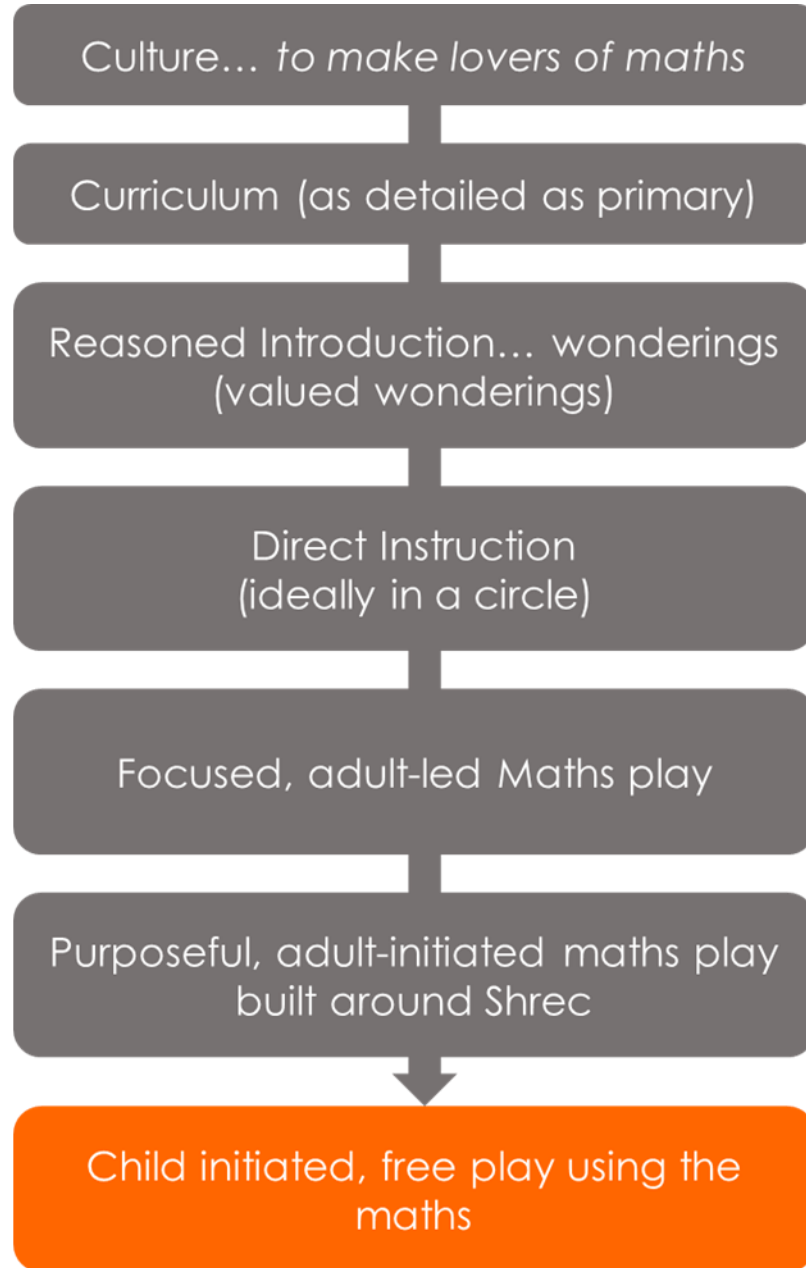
Culture… to make lovers of maths

Curriculum (as detailed as primary)

Reasoned Introduction… wonderings (valued wonderings)

Direct Instruction (ideally in a circle)

Focused, adult-led Maths play

Purposeful, adult-initiated maths play built around Shrec

Child initiated, free play using the maths